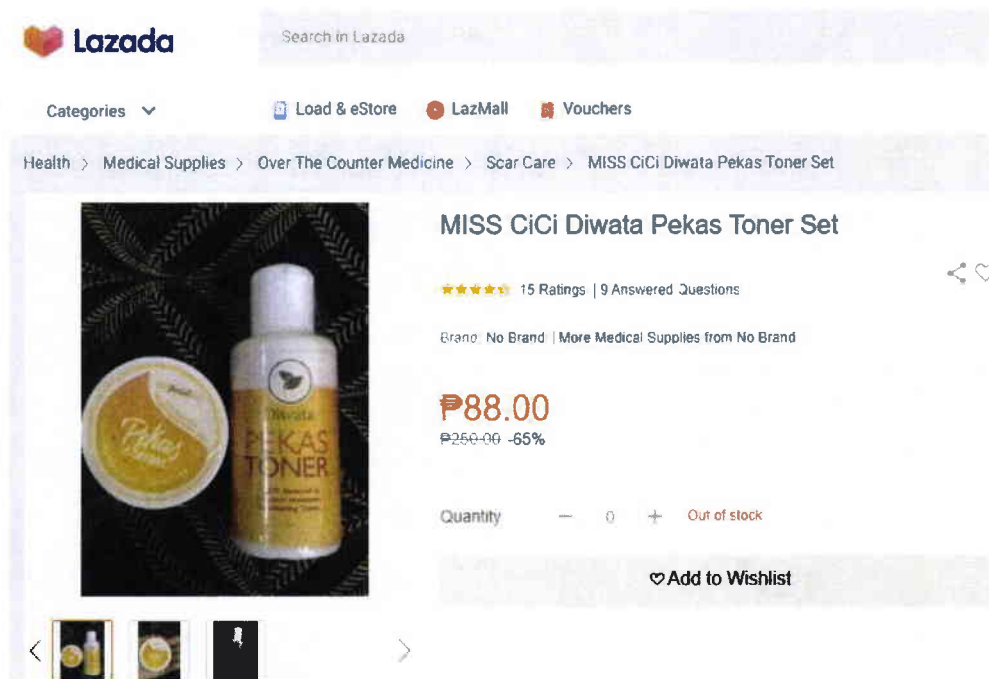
Lazada

Search in Lazada

Categories

Load & eStore

LazMall

Vouchers

Health > Medical Supplies > Over The Counter Medicine > Scar Care > MISS CiCi Diwata Pekas Toner Set

Pekas

Diwata

PEKAS TONER

MISS CiCi Diwata Pekas Toner Set

15 Ratings | 9 Answered Questions

Brand: No Brand | More Medical Supplies from No Brand

₱88.00

₱250.00 -65%

Quantity − 0 + Out of stock

Add to Wishlist